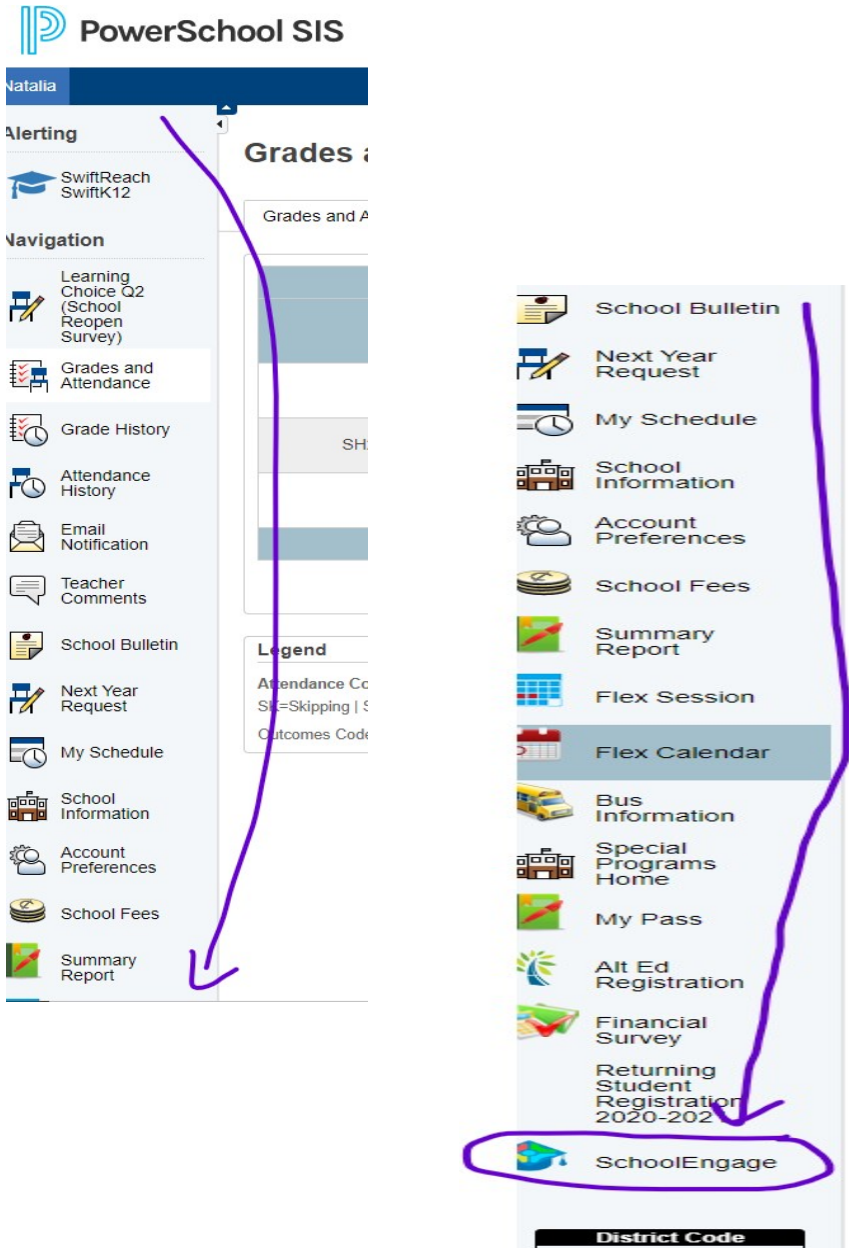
PowerSchool SIS

Natalia

Alerting

SwiftReach SwiftK12

Navigation

Learning Choice Q2 (School Reopen Survey)

Grades and Attendance

Grade History

Attendance History

Email Notification

Teacher Comments

School Bulletin

Next Year Request

My Schedule

School Information

Account Preferences

School Fees

Summary Report

Grades a

Grades and A

SH

Legend

Attendance Co

SK=Skipping | S

Outcomes Code

School Bulletin

Next Year Request

My Schedule

School Information

Account Preferences

School Fees

Summary Report

Flex Session

Flex Calendar

Bus Information

Special Programs Home

My Pass

Alt Ed Registration

Financial Survey

Returning Student Registration 2020-202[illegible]

SchoolEngage

District Code